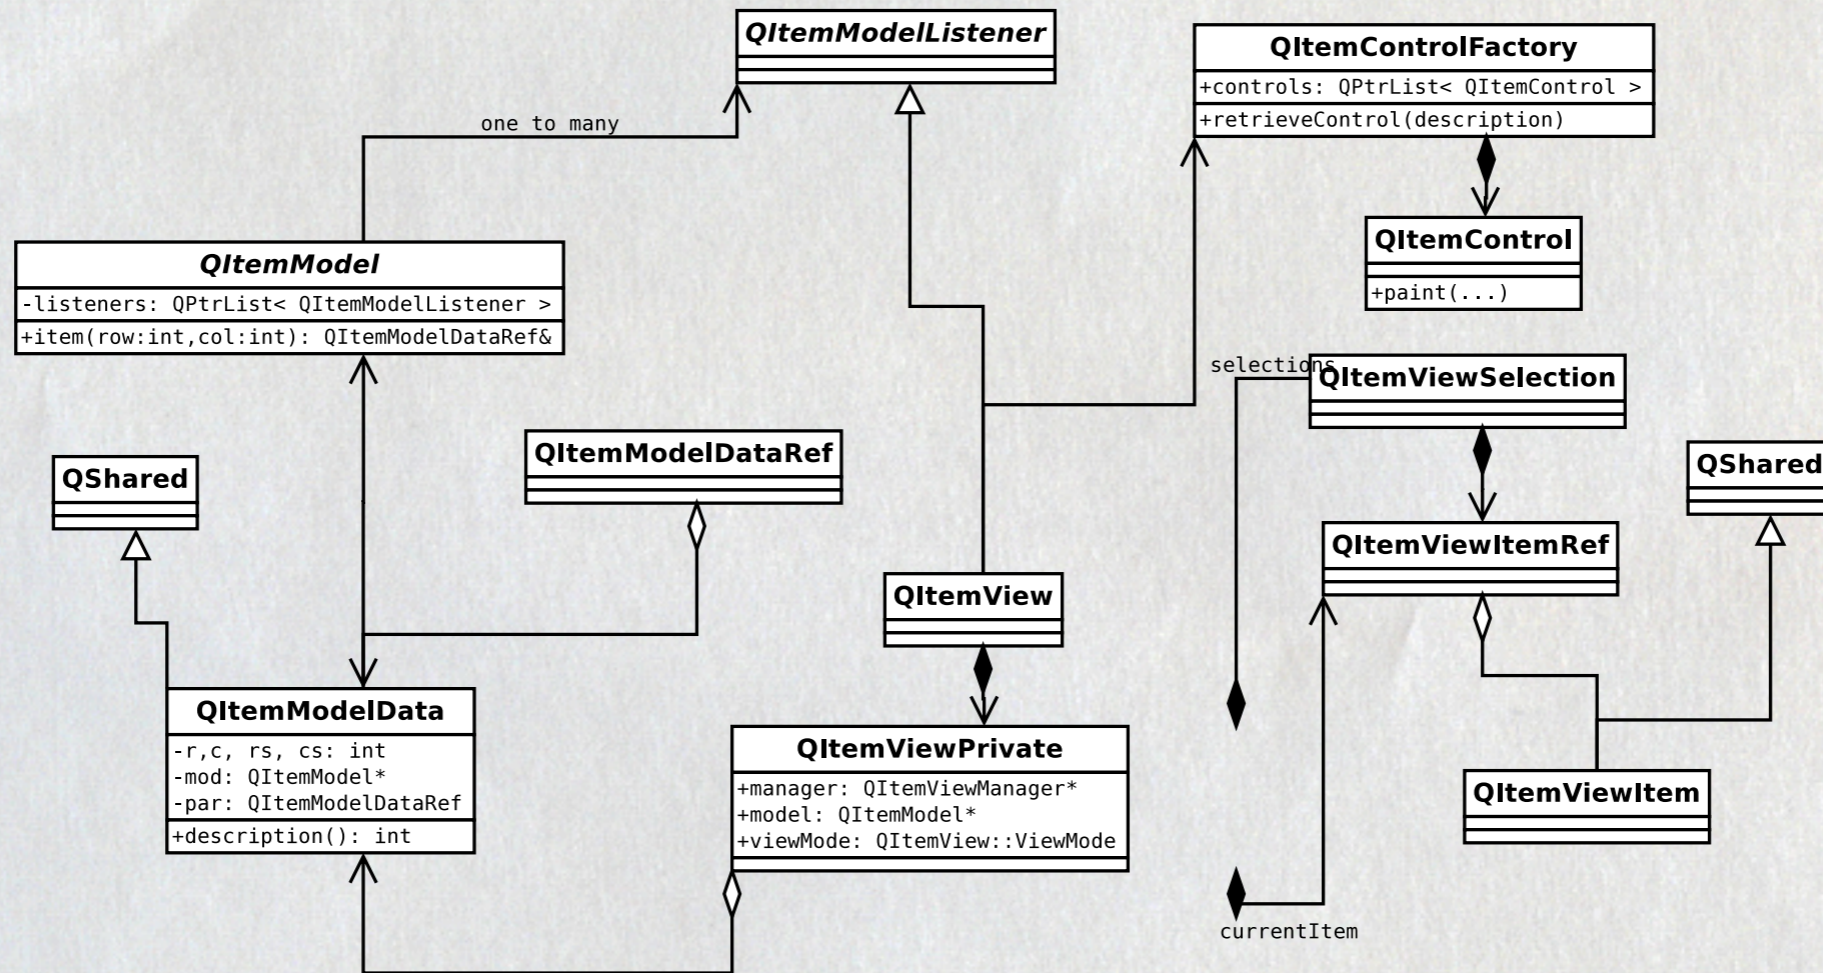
QItemModelListener

QItemControlFactory
+controls: QPtrList< QItemControl >
+retrieveControl(description)

one to many

QItemControl
+paint(...)

QItemModel
-listeners: QPtrList< QItemModelListener >
+item(row:int,col:int): QItemModelDataRef&

selections

QItemViewSelection

QItemModelDataRef

QShared

QShared

QItemViewItemRef

QItemView

QItemModelData
-r,c, rs, cs: int
-mod: QItemModel*
-par: QItemModelDataRef
+description(): int

QItemViewPrivate
+manager: QItemViewManager*
+model: QItemModel*
+viewMode: QItemView::ViewMode

QItemViewItem

currentItem